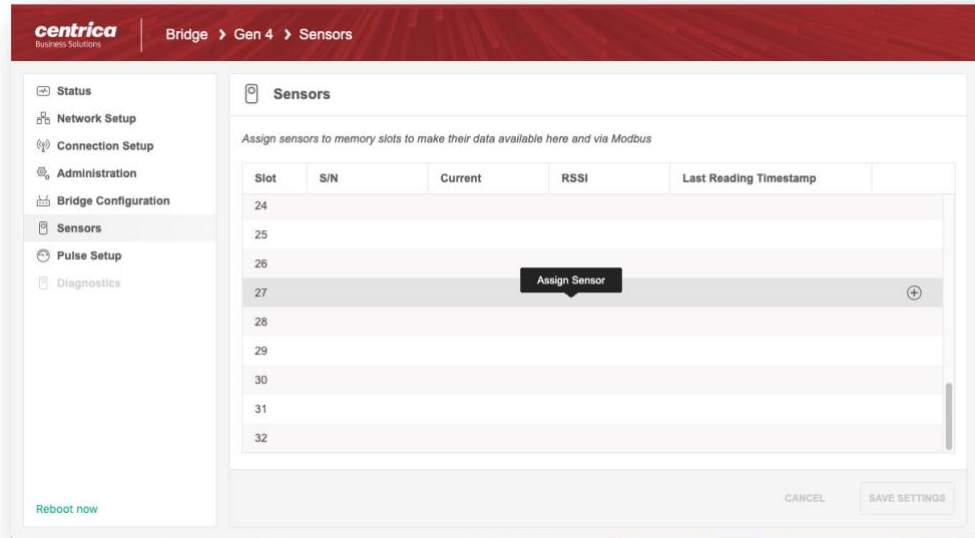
centrica
Business Solutions

Bridge > Gen 4 > Sensors

Status
Network Setup
Connection Setup
Administration
Bridge Configuration
Sensors
Pulse Setup
Diagnostics

Reboot now

Sensors

Assign sensors to memory slots to make their data available here and via Modbus

| Slot | S/N | Current | RSSI | Last Reading Timestamp | |
|---|---|---|---|---|---|
| 24 | | | | | |
| 25 | | | | | |
| 26 | | | | | |
| 27 | | | | | ⊕ |
| 28 | | | | | |
| 29 | | | | | |
| 30 | | | | | |
| 31 | | | | | |
| 32 | | | | | |

Assign Sensor

CANCEL
SAVE SETTINGS